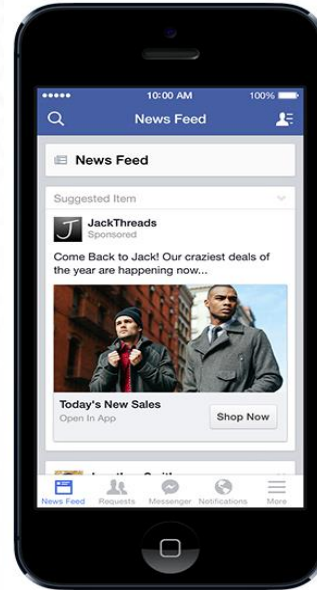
10:00 AM 100%

News Feed

News Feed

Suggested Item

J

JackThreads
Sponsored

Come Back to Jack! Our craziest deals of the year are happening now...

Today's New Sales
Open In App

Shop Now

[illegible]

News Feed Requests Messenger Notifications More